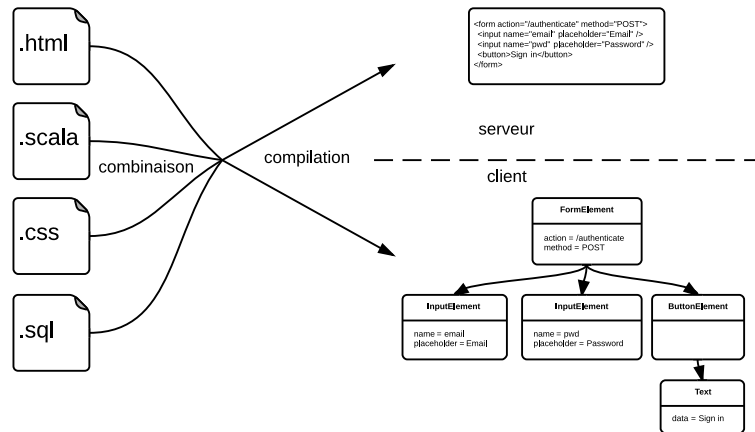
.html

.scala

.css

.sql

combinaison

compilation

<form action="/authenticate" method="POST">
<input name="email" placeholder="Email" />
<input name="pwd" placeholder="Password" />
<button>Sign in</button>
</form>

serveur

client

FormElement
action = /authenticate
method = POST

InputElement
name = email
placeholder = Email

InputElement
name = pwd
placeholder = Password

ButtonElement

Text
data = Sign in